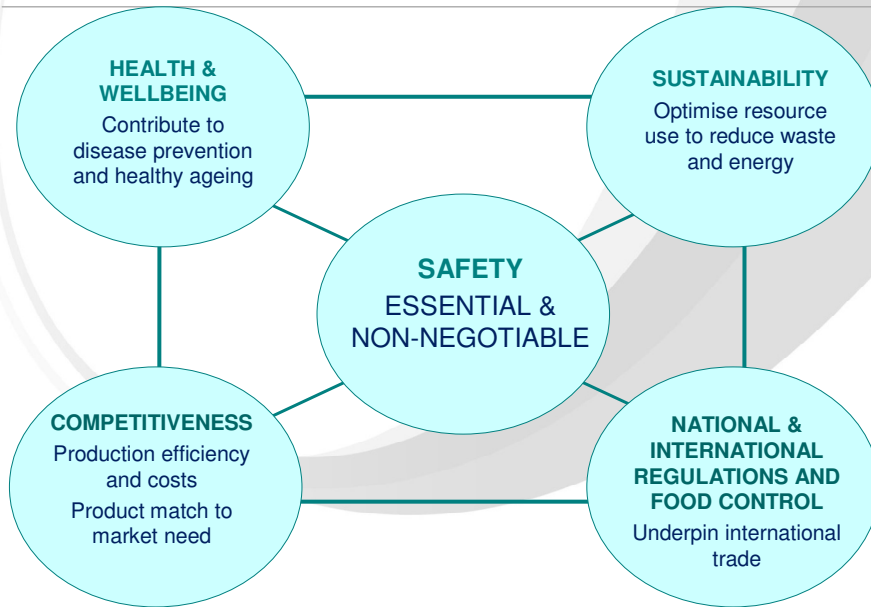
HEALTH & WELLBEING
Contribute to disease prevention and healthy ageing

SUSTAINABILITY
Optimise resource use to reduce waste and energy

SAFETY
ESSENTIAL & NON-NEGOTIABLE

COMPETITIVENESS
Production efficiency and costs
Product match to market need

NATIONAL & INTERNATIONAL REGULATIONS AND FOOD CONTROL
Underpin international trade